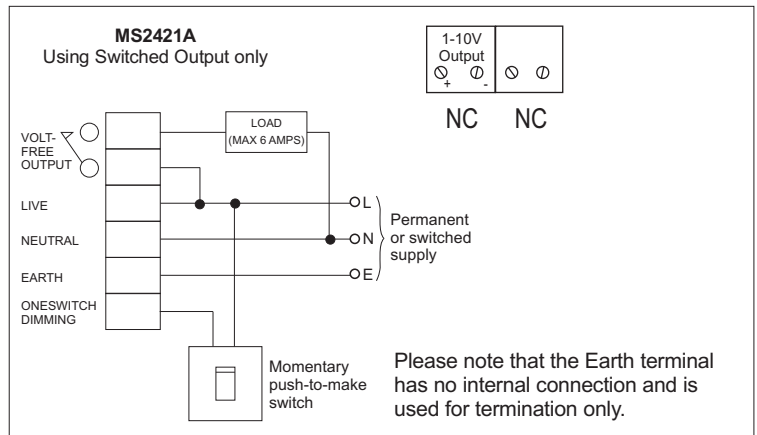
MS2421A
Using Switched Output only

1-10V
Output
+ -

NC NC

LOAD
(MAX 6 AMPS)

VOLT-FREE OUTPUT

LIVE

NEUTRAL

EARTH

ONESWITCH DIMMING

L
N
E

Permanent or switched supply

Momentary push-to-make switch

Please note that the Earth terminal has no internal connection and is used for termination only.